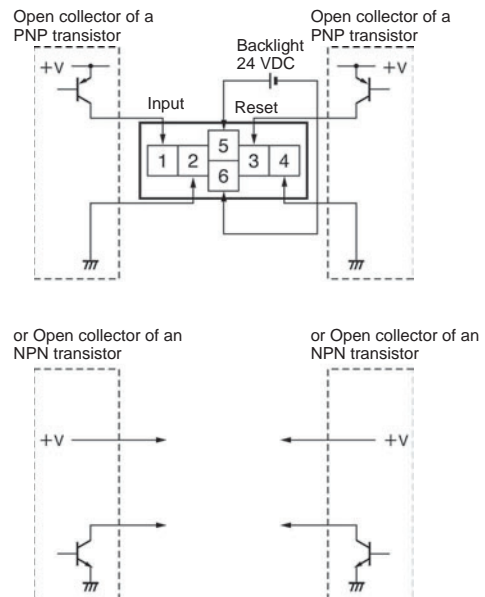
Open collector of a PNP transistor

Open collector of a PNP transistor

Backlight 24 VDC

+V

+V

Input

Reset

1

2

5

6

3

4

or Open collector of an NPN transistor

or Open collector of an NPN transistor

+V

+V